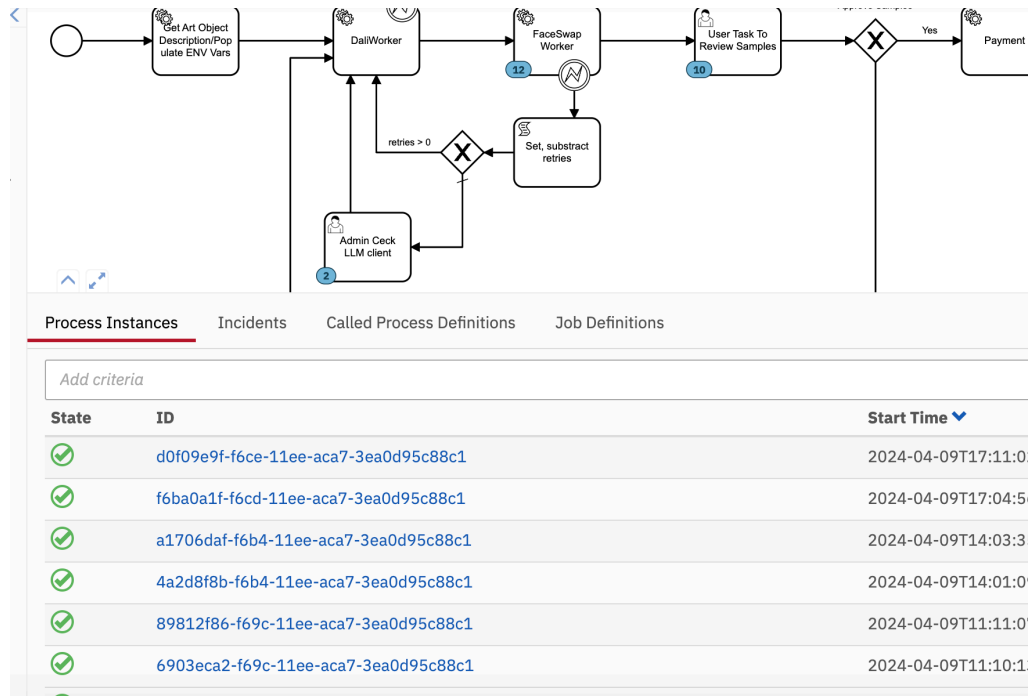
Get Art Object Description/Populate ENV Vars

DaliWorker

FaceSwap Worker

12

User Task To Review Samples

10

Yes

Payment

Set, substract retries

retries > 0

Admin Ceck LLM client

2

Process Instances

Incidents

Called Process Definitions

Job Definitions

Add criteria

| State | ID | Start Time |
|---|---|---|
| | d0f09e9f-f6ce-11ee-aca7-3ea0d95c88c1 | 2024-04-09T17:11:0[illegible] |
| | f6ba0a1f-f6cd-11ee-aca7-3ea0d95c88c1 | 2024-04-09T17:04:5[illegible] |
| | a1706daf-f6b4-11ee-aca7-3ea0d95c88c1 | 2024-04-09T14:03:3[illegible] |
| | 4a2d8f8b-f6b4-11ee-aca7-3ea0d95c88c1 | 2024-04-09T14:01:0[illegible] |
| | 89812f86-f69c-11ee-aca7-3ea0d95c88c1 | 2024-04-09T11:11:0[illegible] |
| | 6903eca2-f69c-11ee-aca7-3ea0d95c88c1 | 2024-04-09T11:10:1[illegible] |